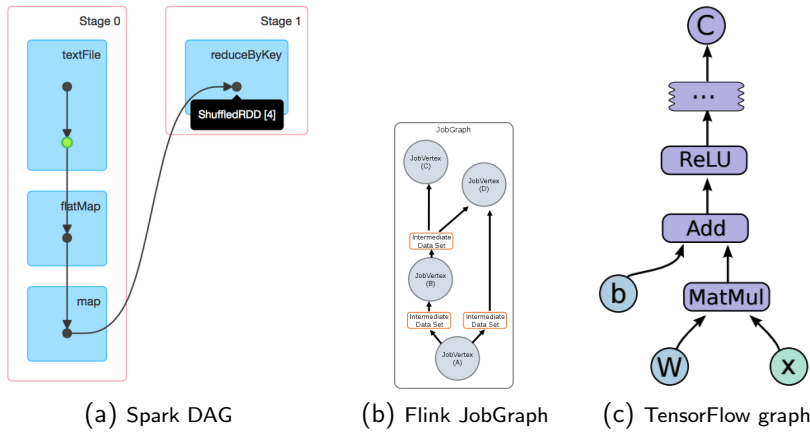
Stage 0

textFile

flatMap

map

Stage 1

reduceByKey

ShuffledRDD [4]

(a) Spark DAG

JobGraph

JobVertex (C)

JobVertex (D)

Intermediate Data Set

JobVertex (B)

Intermediate Data Set

Intermediate Data Set

JobVertex (A)

(b) Flink JobGraph

C

...

ReLU

Add

b

MatMul

W

x

(c) TensorFlow graph